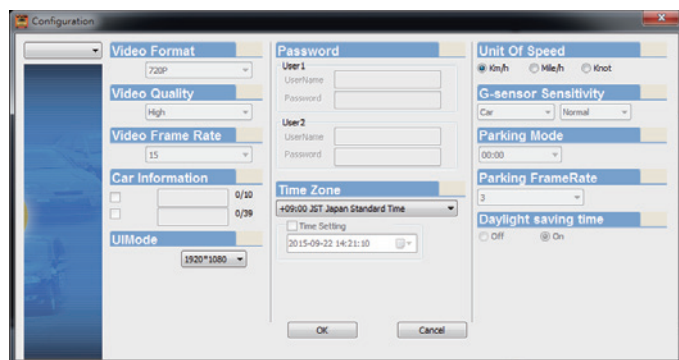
Configuration

Video Format
720P
Video Quality
High
Video Frame Rate
15
Car Information
0/10
0/39
UIMode
1920*1080

Password
User1
UserName
Password
User2
UserName
Password
Time Zone
+09:00 JST Japan Standard Time
Time Setting
2015-09-22 14:21:10

Unit Of Speed
Km/h
Mile/h
Knot
G-sensor Sensitivity
Car
Normal
Parking Mode
00:00
Parking FrameRate
3
Daylight saving time
Off
On

OK
Cancel